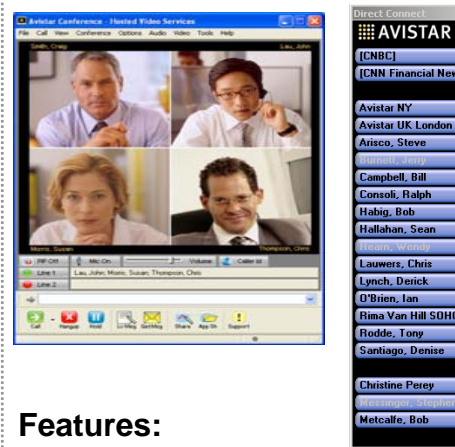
Avistar Conference - Hosted Video Services

File Call View Conference Options Audio Video Tools Help

Smith, Craig

Lau, John

Morris, Susan

Thompson, Chris

RF Off

Mic On

Volume

Caller Id

Line 1

Lau, John; Morris, Susan; Thompson, Chris

Line 2

Call

Hangup

Hold

LvMsg

GetMsg

Share

App Sh

Support

Direct Connect

AVISTAR

[CNBC]

[CNN Financial New

Avistar NY

Avistar UK London

Arisco, Steve

Burnett, Jerry

Campbell, Bill

Consoli, Ralph

Habig, Bob

Hallahan, Sean

Hearn, Wendy

Lauwers, Chris

Lynch, Derick

O'Brien, Ian

Rima Van Hill SOHO

Rodde, Tony

Santiago, Denise

Christine Perey

Messinger, Stephen

Metcalfe, Bob

Features: